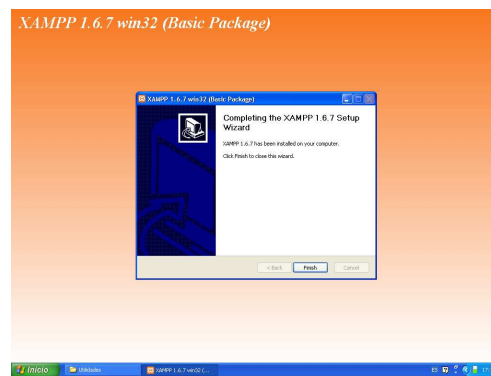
XAMPP 1.6.7 win32 (Basic Package)

XAMPP 1.6.7 win32 (Basic Package)

Completing the XAMPP 1.6.7 Setup Wizard

XAMPP 1.6.7 has been installed on your computer.

Click Finish to close this wizard.

< Back

Finish

Cancel

Inicio

Utilidades

XAMPP 1.6.7 win32 (...

17